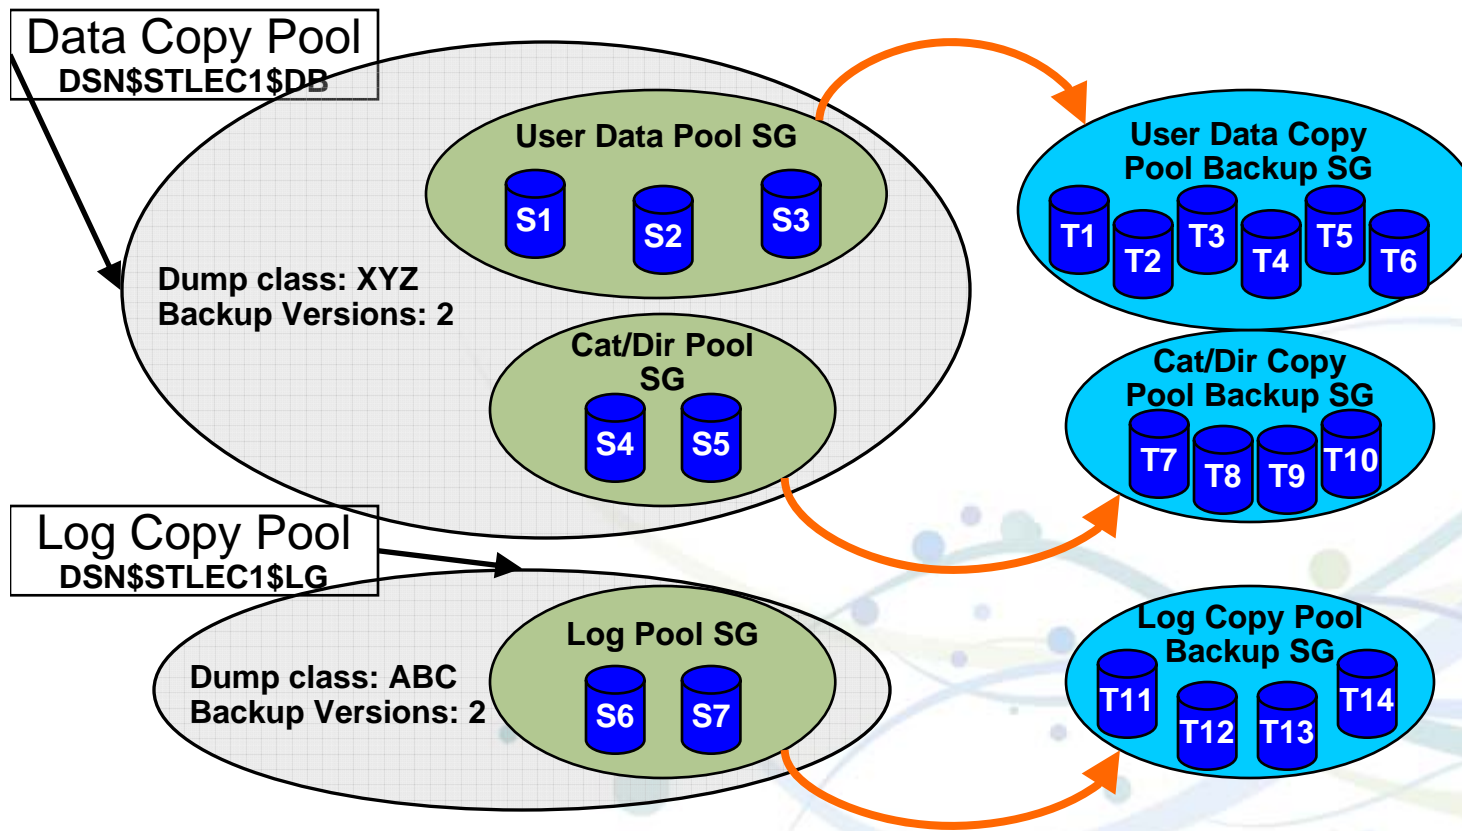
Data Copy Pool
DSN$STLEC1$DB

User Data Pool SG
S1
S2
S3

Dump class: XYZ
Backup Versions: 2

Cat/Dir Pool SG
S4
S5

User Data Copy Pool Backup SG
T1
T2
T3
T4
T5
T6

Cat/Dir Copy Pool Backup SG
T7
T8
T9
T10

Log Copy Pool
DSN$STLEC1$LG

Log Pool SG
S6
S7

Dump class: ABC
Backup Versions: 2

Log Copy Pool Backup SG
T11
T12
T13
T14